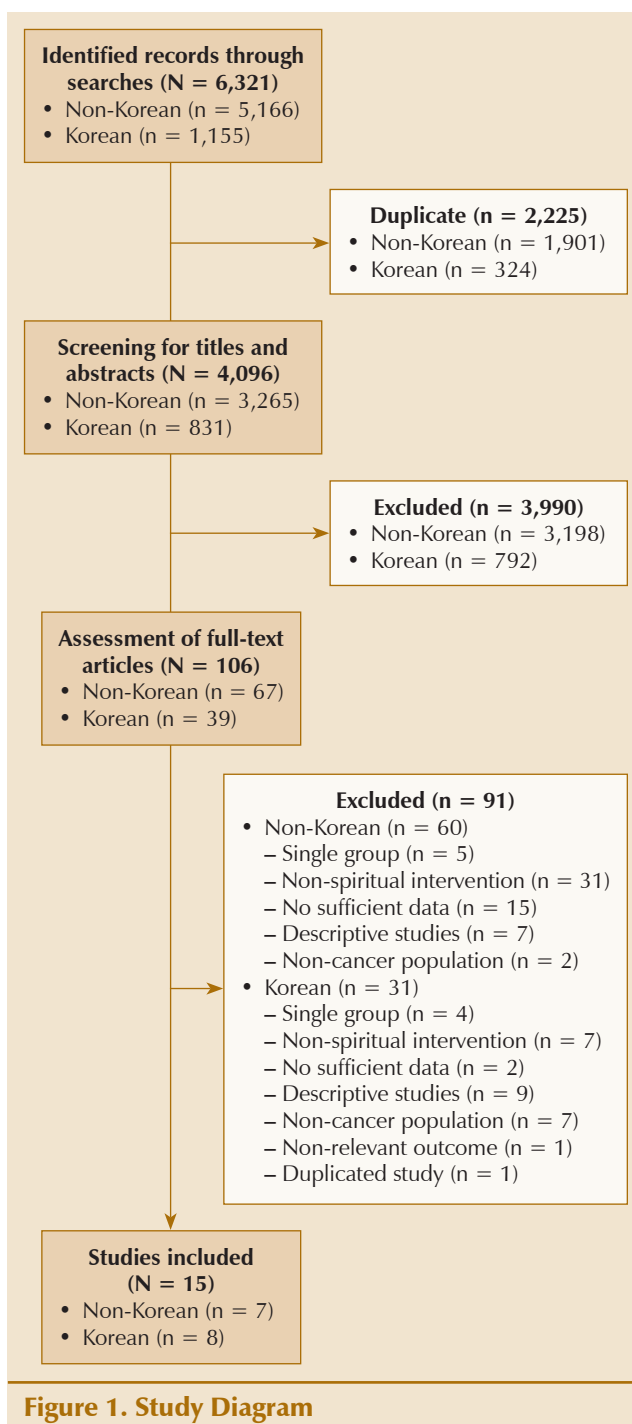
**Identified records through searches (N = 6,321)**
• Non-Korean (n = 5,166)
• Korean (n = 1,155)

**Duplicate (n = 2,225)**
• Non-Korean (n = 1,901)
• Korean (n = 324)

**Screening for titles and abstracts (N = 4,096)**
• Non-Korean (n = 3,265)
• Korean (n = 831)

**Excluded (n = 3,990)**
• Non-Korean (n = 3,198)
• Korean (n = 792)

**Assessment of full-text articles (N = 106)**
• Non-Korean (n = 67)
• Korean (n = 39)

**Excluded (n = 91)**
• Non-Korean (n = 60)
– Single group (n = 5)
– Non-spiritual intervention (n = 31)
– No sufficient data (n = 15)
– Descriptive studies (n = 7)
– Non-cancer population (n = 2)
• Korean (n = 31)
– Single group (n = 4)
– Non-spiritual intervention (n = 7)
– No sufficient data (n = 2)
– Descriptive studies (n = 9)
– Non-cancer population (n = 7)
– Non-relevant outcome (n = 1)
– Duplicated study (n = 1)

**Studies included (N = 15)**
• Non-Korean (n = 7)
• Korean (n = 8)

**Figure 1. Study Diagram**